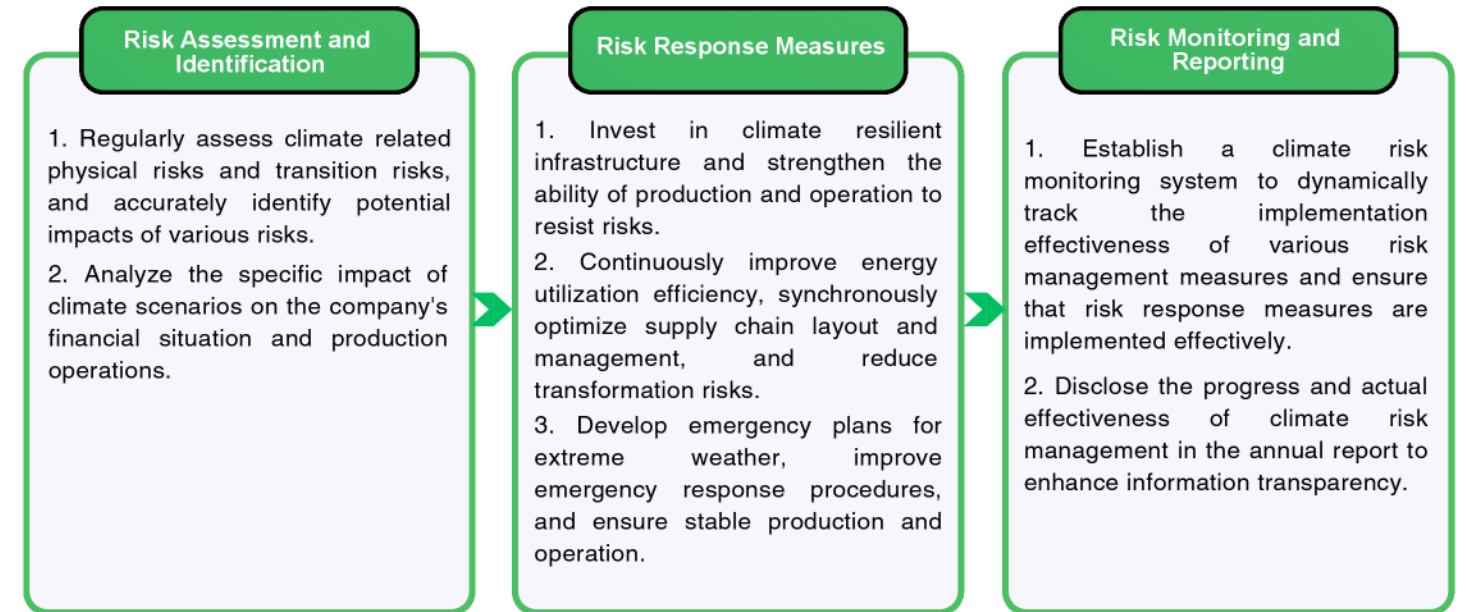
Risk Assessment and Identification

1. Regularly assess climate related physical risks and transition risks, and accurately identify potential impacts of various risks.

2. Analyze the specific impact of climate scenarios on the company's financial situation and production operations.

Risk Response Measures

1. Invest in climate resilient infrastructure and strengthen the ability of production and operation to resist risks.

2. Continuously improve energy utilization efficiency, synchronously optimize supply chain layout and management, and reduce transformation risks.

3. Develop emergency plans for extreme weather, improve emergency response procedures, and ensure stable production and operation.

Risk Monitoring and Reporting

1. Establish a climate risk monitoring system to dynamically track the implementation effectiveness of various risk management measures and ensure that risk response measures are implemented effectively.

2. Disclose the progress and actual effectiveness of climate risk management in the annual report to enhance information transparency.